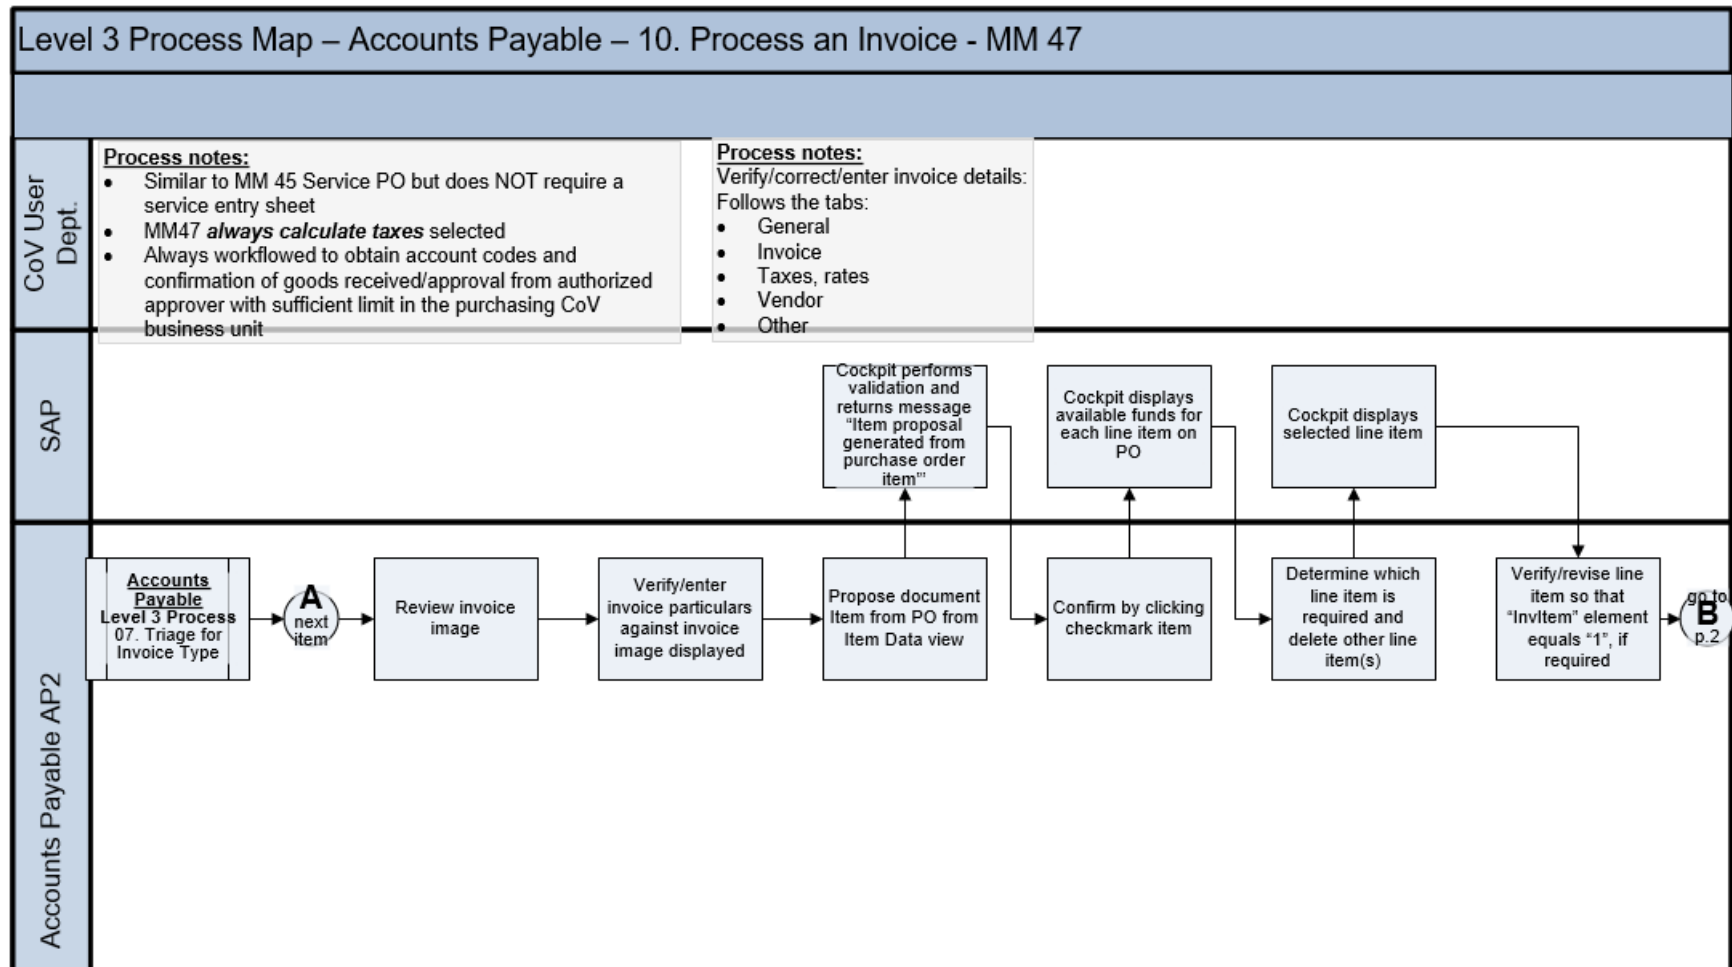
Level 3 Process Map – Accounts Payable – 10. Process an Invoice - MM 47

CoV User Dept.

Process notes:
- Similar to MM 45 Service PO but does NOT require a service entry sheet
- MM47 ***always calculate taxes*** selected
- Always workflowed to obtain account codes and confirmation of goods received/approval from authorized approver with sufficient limit in the purchasing CoV business unit

Process notes:
Verify/correct/enter invoice details:
Follows the tabs:
- General
- Invoice
- Taxes, rates
- Vendor
- Other

SAP

Cockpit performs validation and returns message "Item proposal generated from purchase order item""

Cockpit displays available funds for each line item on PO

Cockpit displays selected line item

Accounts Payable AP2

Accounts Payable Level 3 Process 07. Triage for Invoice Type

A next item

Review invoice image

Verify/enter invoice particulars against invoice image displayed

Propose document Item from PO from Item Data view

Confirm by clicking checkmark item

Determine which line item is required and delete other line item(s)

Verify/revise line item so that "InvItem" element equals "1", if required

go to B p.2